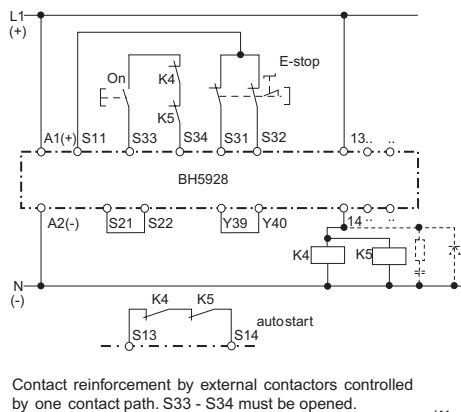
L1
(+)

On
K4
K5
E-stop

A1(+) S11 S33 S34 S31 S32 13..

BH5928

A2(-) S21 S22 Y39 Y40 14..

K4 K5

N
(-)

K4 K5
S13 S14
autostart

Contact reinforcement by external contactors controlled by one contact path. S33 - S34 must be opened.